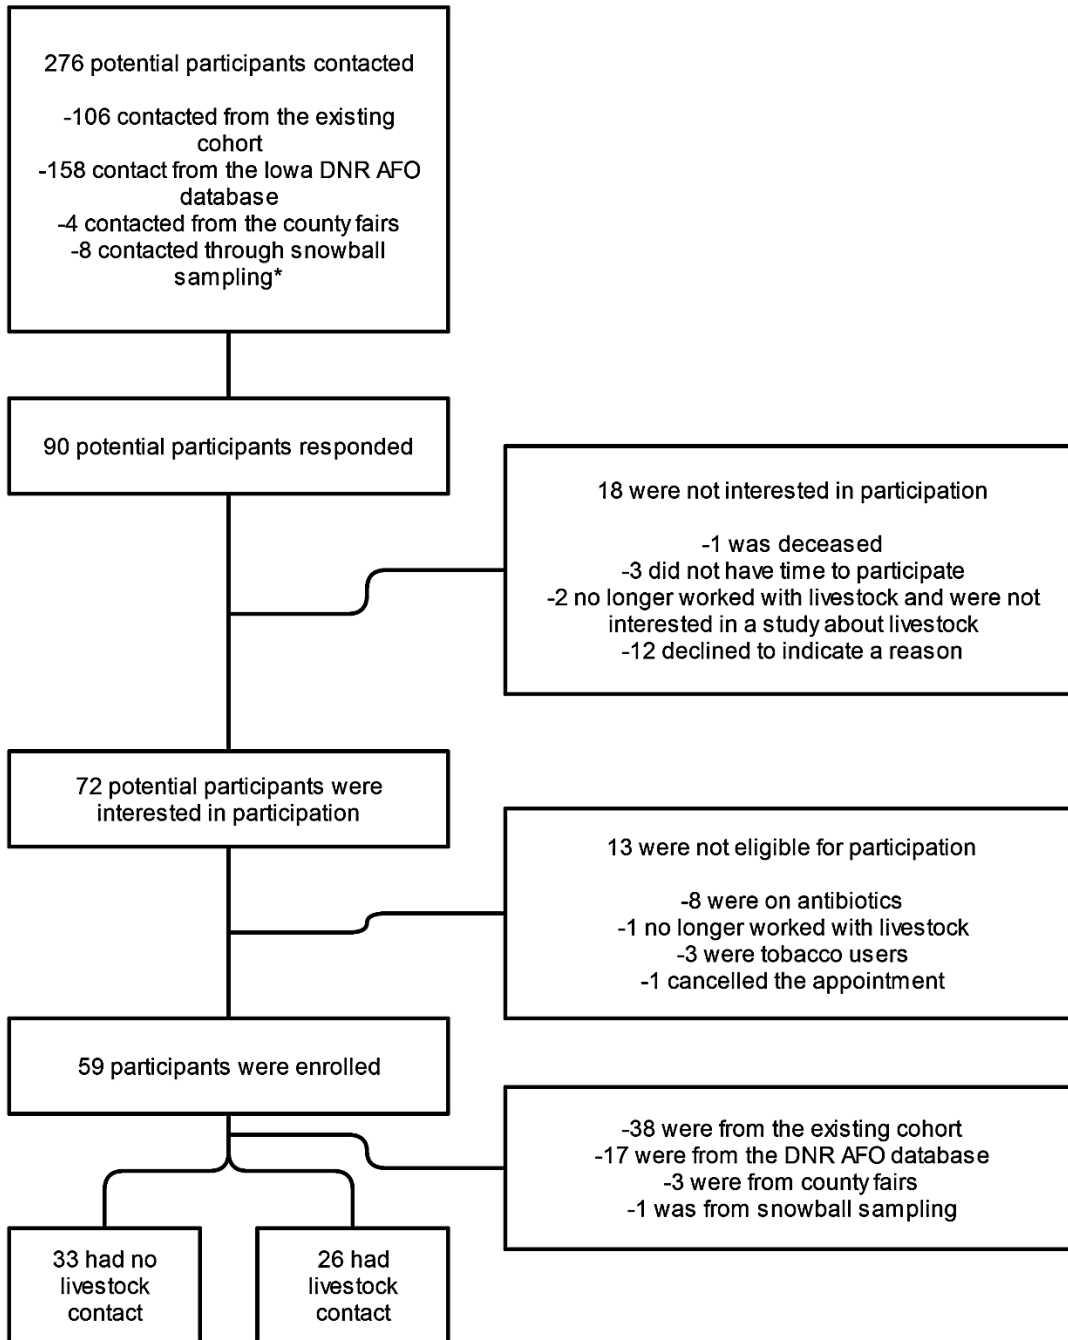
276 potential participants contacted

-106 contacted from the existing cohort
-158 contact from the Iowa DNR AFO database
-4 contacted from the county fairs
-8 contacted through snowball sampling*

90 potential participants responded

18 were not interested in participation

-1 was deceased
-3 did not have time to participate
-2 no longer worked with livestock and were not interested in a study about livestock
-12 declined to indicate a reason

72 potential participants were interested in participation

13 were not eligible for participation

-8 were on antibiotics
-1 no longer worked with livestock
-3 were tobacco users
-1 cancelled the appointment

59 participants were enrolled

-38 were from the existing cohort
-17 were from the DNR AFO database
-3 were from county fairs
-1 was from snowball sampling

33 had no livestock contact

26 had livestock contact